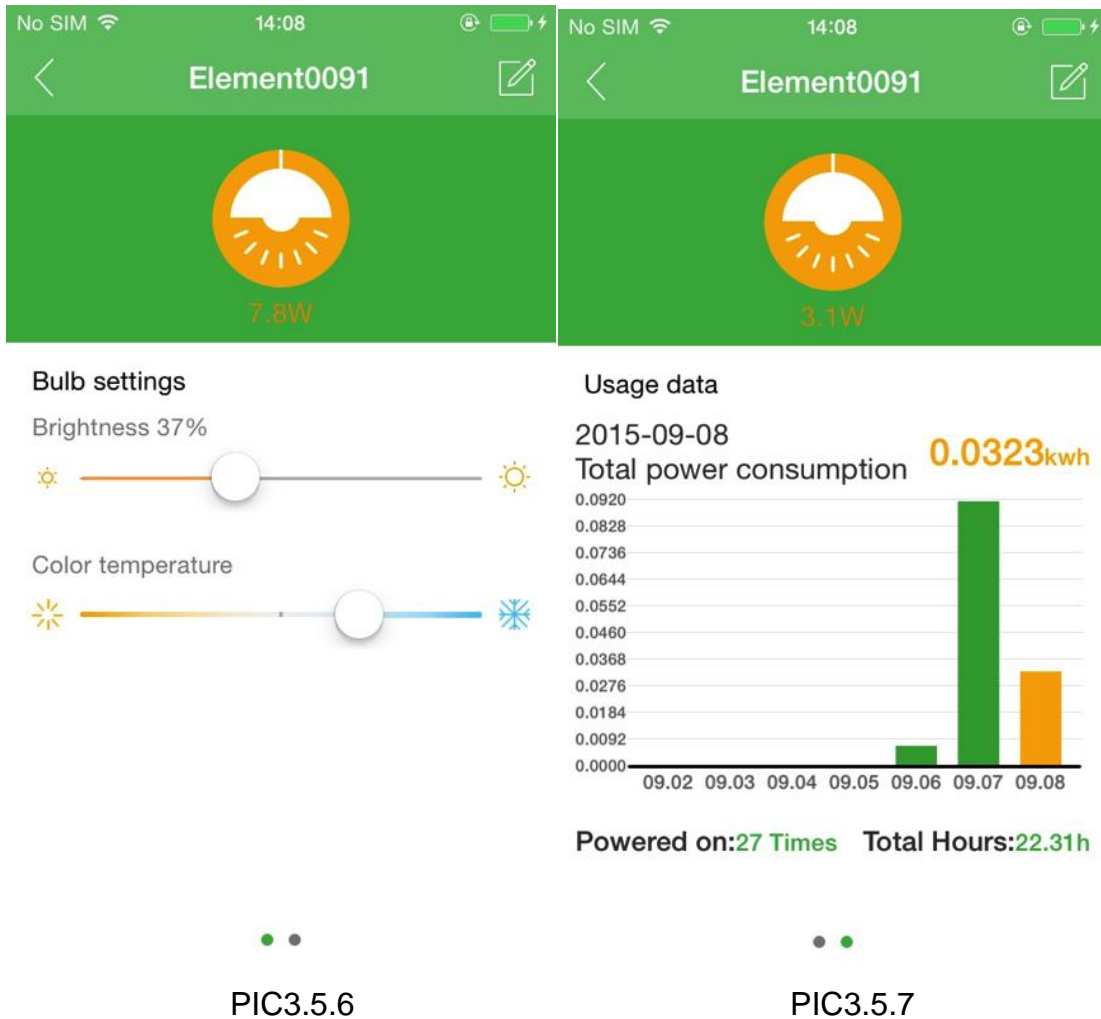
No SIM 14:08

Element0091

7.8W

Bulb settings

Brightness 37%

Color temperature

PIC3.5.6

No SIM 14:08

Element0091

3.1W

Usage data

2015-09-08
Total power consumption

0.0323kwh

0.0920
0.0828
0.0736
0.0644
0.0552
0.0460
0.0368
0.0276
0.0184
0.0092
0.0000

09.02 09.03 09.04 09.05 09.06 09.07 09.08

Powered on:27 Times Total Hours:22.31h

PIC3.5.7